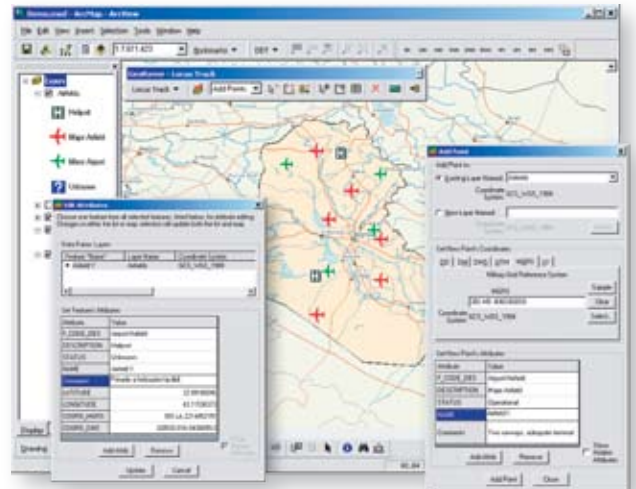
Untitled - ArcMap - ArcView

File Edit View Insert Selection Tools Window Help

1:7,611,423

Bookmarks

Layers

Airfields

Heliport

Major Airfield

Minor Airport

Unknown

GeoRunner - Locus Track

Locus Track

Add Point

Edit Attributes

Choose one feature from all selected features. Shed below. No Attribute editing. Changes on either the list or map selection will update both the list and map.

Select Feature Layers

| Feature "Name" | Layer Name | Coordinate System |
|---|---|---|
| Airfield 1 | Airfields | GCS_WGS_1984 |

Set Feature's Attributes

| Attribute | Value |
|---|---|
| F_CODE_DES | Airport/Airfield |
| DESCRIPTION | Heliport |
| STATUS | Unknown |
| NAME | Airfield 1 |
| Comment | Possible a helicopter facility |
| LATITUDE | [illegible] |
| LONGITUDE | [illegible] |
| COORD_MGRS | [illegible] |
| COORD_DMS | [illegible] |

Add Attrib

Remove

Update

Cancel

Add Point

Add Point to:

Existing Layer Named: Airfields

Coordinate System: GCS_WGS_1984

New Layer Named:

Coordinate System:

Select

Set New Point's Coordinates

DD DM DMS UTM MGRS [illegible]

Military Grid Reference System

MGRS

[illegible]

Transfer

Clear

Coordinate System: GCS_WGS_1984

Select

Set New Point's Attributes

| Attribute | Value |
|---|---|
| F_CODE_DES | Airport/Airfield |
| DESCRIPTION | Major Airfield |
| STATUS | Operational |
| NAME | Airfield 1 |
| Comment | Fine runways, adequate terminal |

Add Attrib

Remove

Show Hidden Attributes

Add Point

Close

Display

Drawing

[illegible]